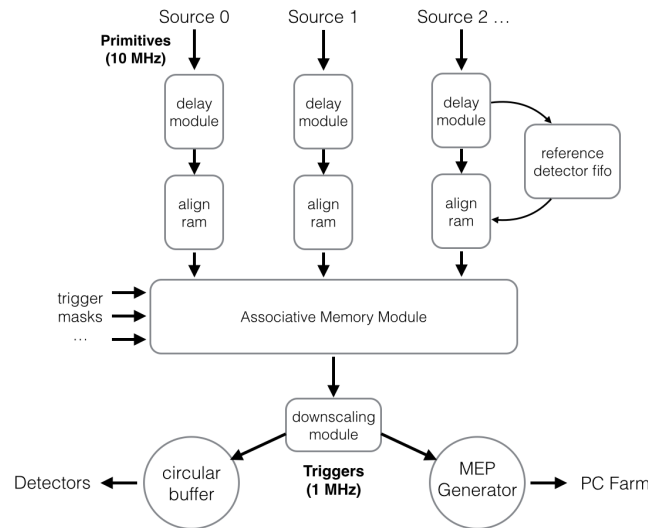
Source 0

Source 1

Source 2 …

Primitives (10 MHz)

delay module

delay module

delay module

reference detector fifo

align ram

align ram

align ram

trigger masks …

Associative Memory Module

downscaling module

Detectors

circular buffer

Triggers (1 MHz)

MEP Generator

PC Farm